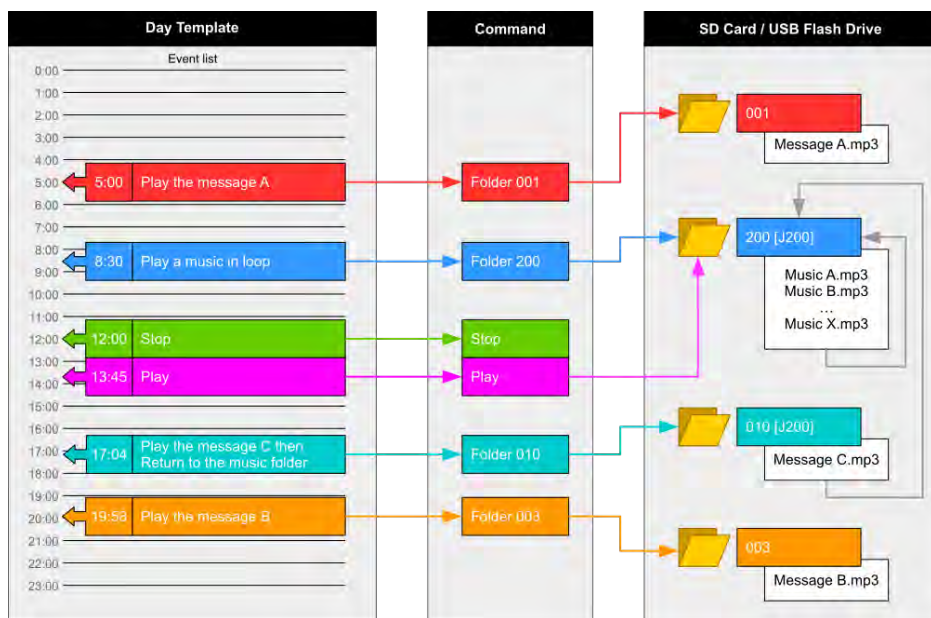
Day Template

Event list

0:00
1:00
2:00
3:00
4:00
5:00
6:00
7:00
8:00
9:00
10:00
11:00
12:00
13:00
14:00
15:00
16:00
17:00
18:00
19:00
20:00
21:00
22:00
23:00

5:00 Play the message A

8:30 Play a music in loop

12:00 Stop

13:45 Play

17:04 Play the message C then Return to the music folder

19:58 Play the message B

Command

Folder 001

Folder 200

Stop

Play

Folder 010

Folder 003

SD Card / USB Flash Drive

001

Message A.mp3

200 [J200]

Music A.mp3
Music B.mp3
...
Music X.mp3

010 [J200]

Message C.mp3

003

Message B.mp3